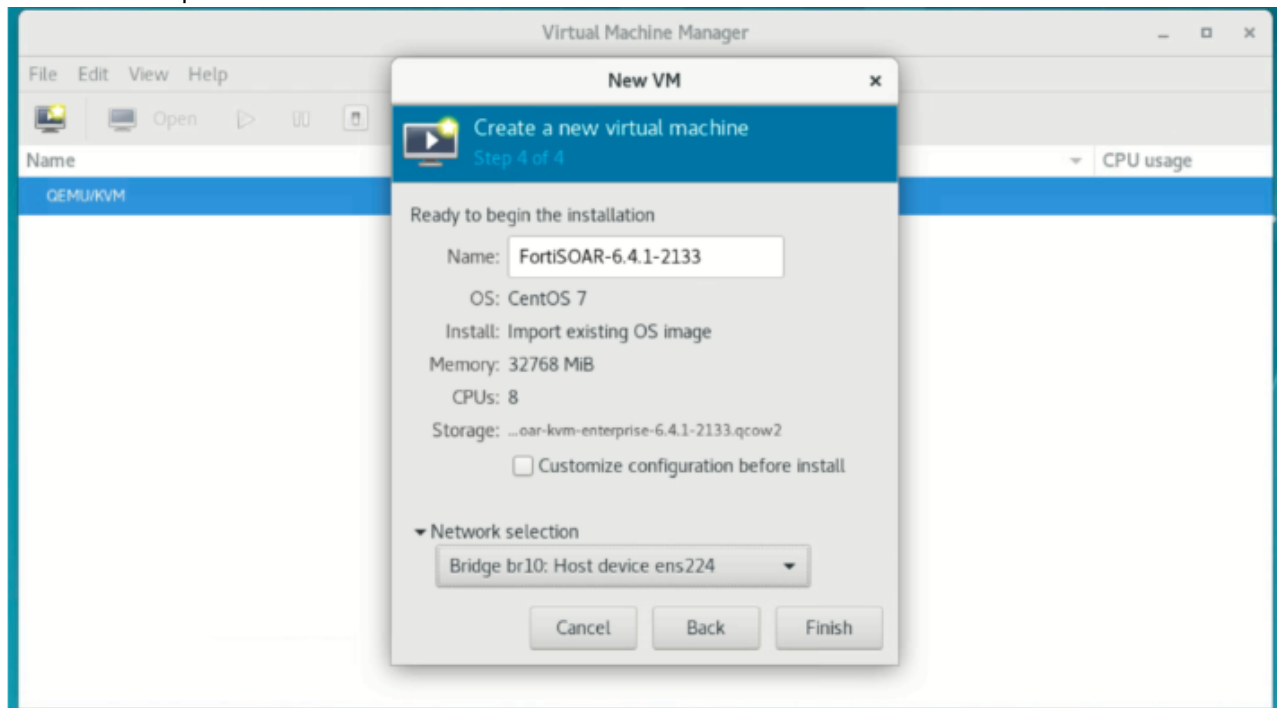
Virtual Machine Manager

File Edit View Help

Open

Name

CPU usage

QEMU/KVM

New VM

Create a new virtual machine
Step 4 of 4

Ready to begin the installation

Name: FortiSOAR-6.4.1-2133

OS: CentOS 7

Install: Import existing OS image

Memory: 32768 MiB

CPUs: 8

Storage: ...oar-kvm-enterprise-6.4.1-2133.qcow2

Customize configuration before install

Network selection

Bridge br10: Host device ens224

Cancel Back Finish